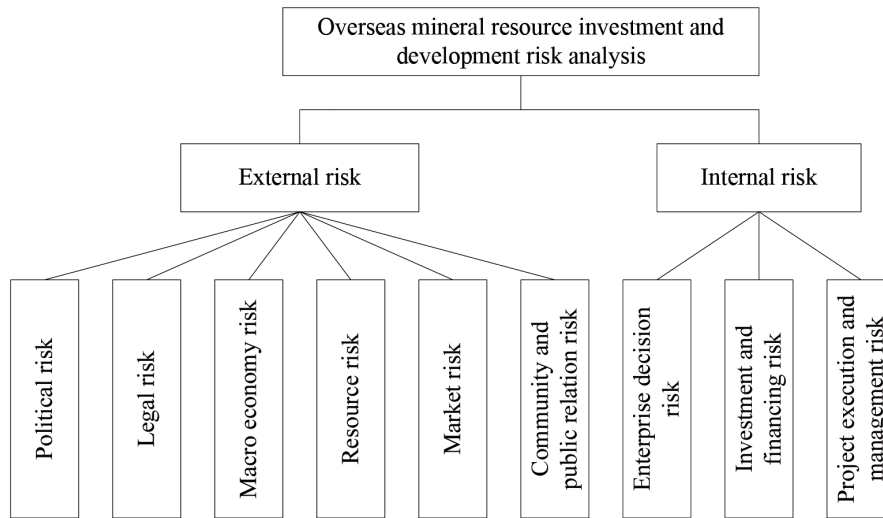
Overseas mineral resource investment and development risk analysis

External risk

Internal risk

Political risk

Legal risk

Macro economy risk

Resource risk

Market risk

Community and public relation risk

Enterprise decision risk

Investment and financing risk

Project execution and management risk